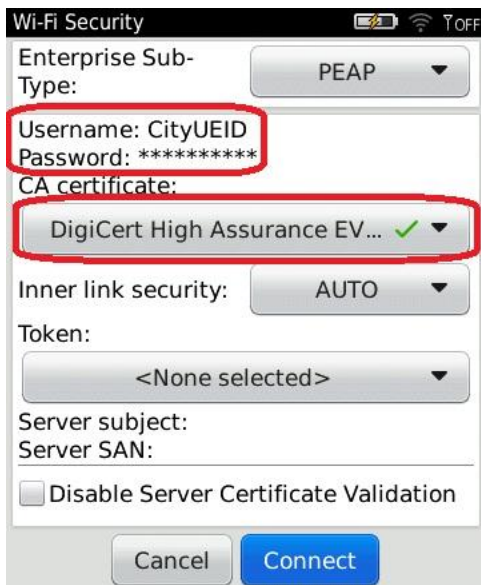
Wi-Fi Security

OFF

Enterprise Sub-Type:

PEAP

Username: CityUEID
Password: **********

CA certificate:

DigiCert High Assurance EV...

Inner link security:

AUTO

Token:

<None selected>

Server subject:
Server SAN:

Disable Server Certificate Validation

Cancel

Connect